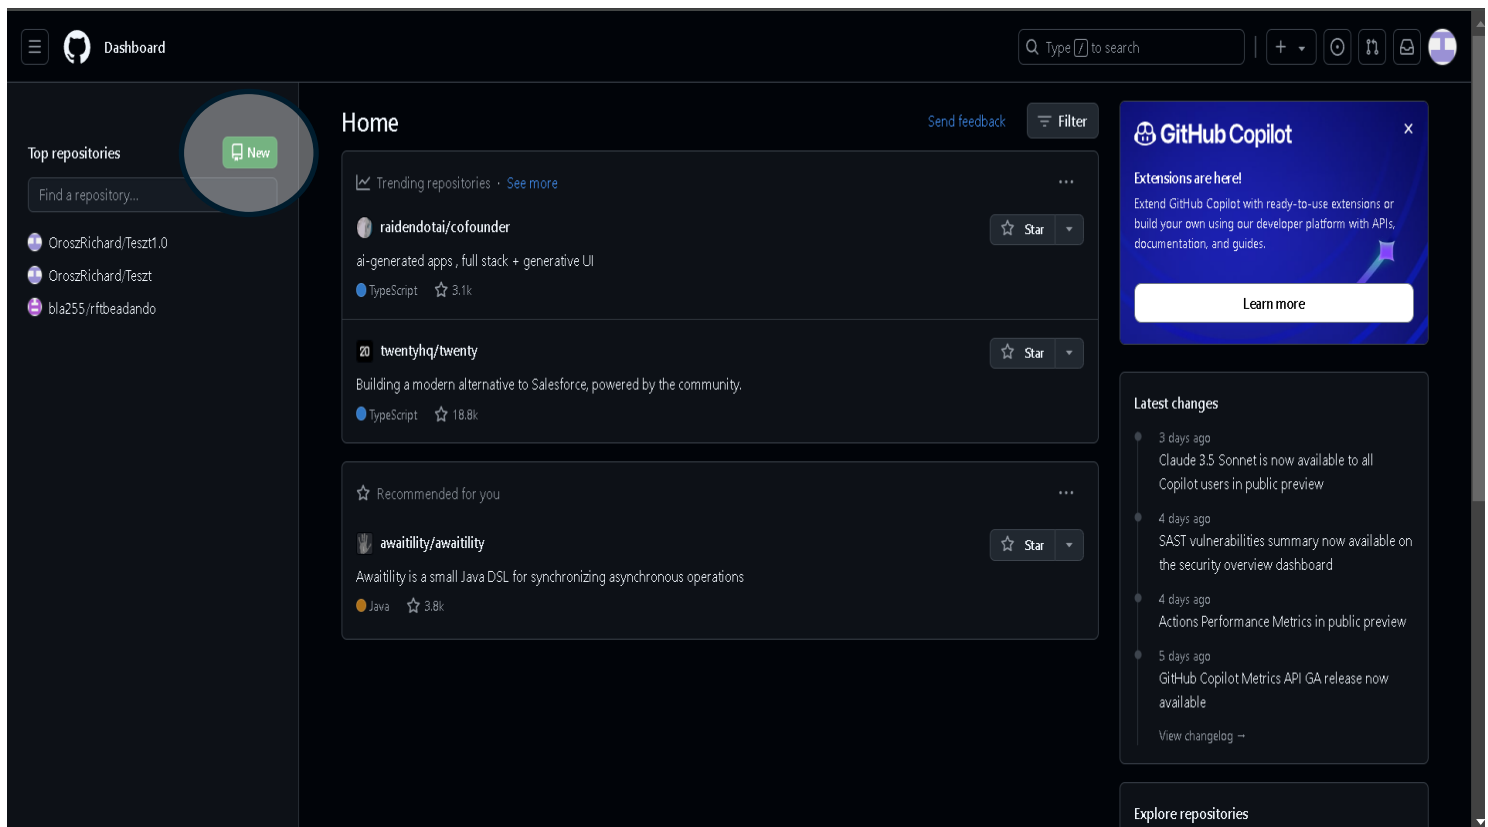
Dashboard

Type / to search

Top repositories

New

Find a repository...

OroszRichard/Teszt1.0

OroszRichard/Teszt

bla255/rftbeadando

Home

Send feedback

Filter

Trending repositories · See more

raidendotai/cofounder

Star

ai-generated apps , full stack + generative UI

TypeScript 3.1k

twentyhq/twenty

Star

Building a modern alternative to Salesforce, powered by the community.

TypeScript 18.8k

Recommended for you

awaitility/awaitility

Star

Awaitility is a small Java DSL for synchronizing asynchronous operations

Java 3.8k

GitHub Copilot

Extensions are here!

Extend GitHub Copilot with ready-to-use extensions or build your own using our developer platform with APIs, documentation, and guides.

Learn more

Latest changes

3 days ago

Claude 3.5 Sonnet is now available to all Copilot users in public preview

4 days ago

SAST vulnerabilities summary now available on the security overview dashboard

4 days ago

Actions Performance Metrics in public preview

5 days ago

GitHub Copilot Metrics API GA release now available

View changelog →

Explore repositories